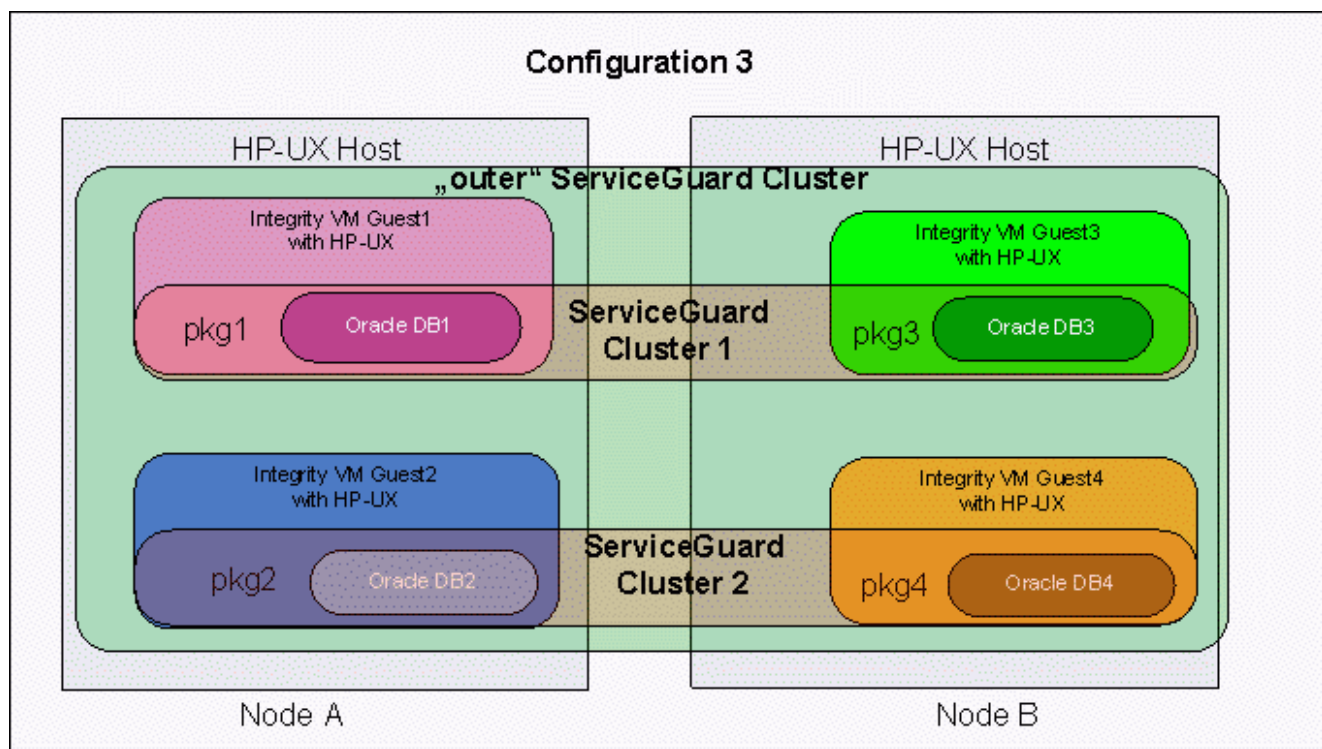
Configuration 3

HP-UX Host

HP-UX Host

„outer“ ServiceGuard Cluster

Integrity VM Guest1 with HP-UX

pkg1

Oracle DB1

ServiceGuard Cluster 1

Integrity VM Guest3 with HP-UX

pkg3

Oracle DB3

Integrity VM Guest2 with HP-UX

pkg2

Oracle DB2

ServiceGuard Cluster 2

Integrity VM Guest4 with HP-UX

pkg4

Oracle DB4

Node A

Node B